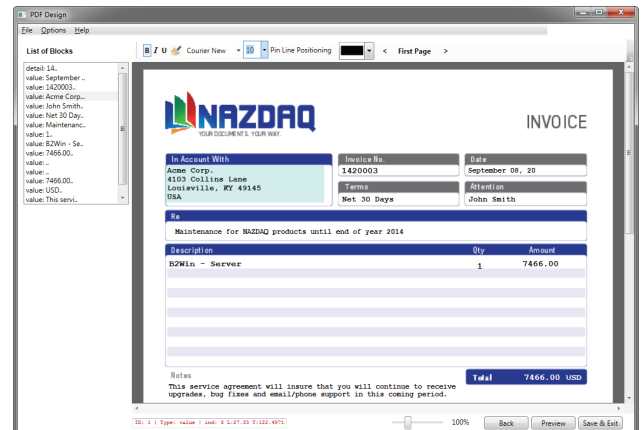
PDF Design

File Options Help

List of Blocks

B I U Courier New 10 Pin Line Positioning < First Page >

detail: 14..
value: September ..
value: 1420003..
value: Acme Corp..
value: John Smith..
value: Net 30 Day..
value: Maintenanc..
value: 1..
value: B2Win - Se..
value: 7466.00..
value: ..
value: ..
value: 7466.00..
value: USD..
value: This servi..

NAZDAQ
YOUR DOCUMENTS. YOUR WAY.

INVOICE

In Account With
Acme Corp.
4103 Collins Lane
Louisville, KY 49145
USA

Invoice No.
1420003

Date
September 08, 20

Terms
Net 30 Days

Attention
John Smith

Re
Maintenance for NAZDAQ products until end of year 2014

| Description | Qty | Amount |
|---|---|---|
| B2Win - Server | 1 | 7466.00 |

Notes
This service agreement will insure that you will continue to receive upgrades, bug fixes and email/phone support in this coming period.

Total 7466.00 USD

ID: 1 | Type: value | ind: 5 L:27.55 T:122.4971

100%

Back Preview Save & Exit